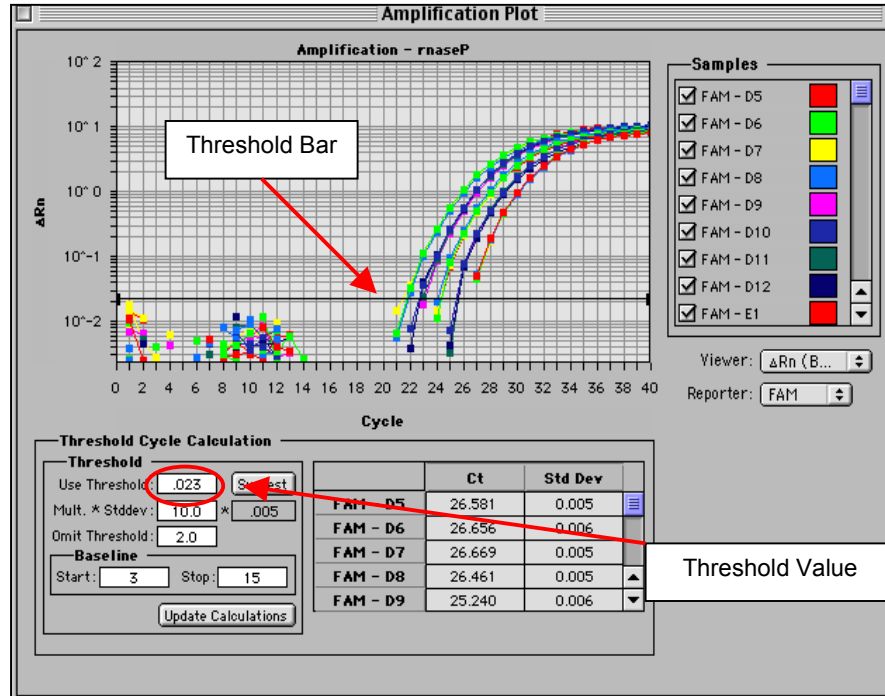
Amplification Plot

Amplification - rnaseP

$10^2$
$10^1$
$10^0$
$10^{-1}$
$10^{-2}$

ΔRn

Threshold Bar

0 2 4 6 8 10 12 14 16 18 20 22 24 26 28 30 32 34 36 38 40

Cycle

Samples
FAM - D5
FAM - D6
FAM - D7
FAM - D8
FAM - D9
FAM - D10
FAM - D11
FAM - D12
FAM - E1

Viewer: ΔRn (B...
Reporter: FAM

Threshold Cycle Calculation
Threshold
Use Threshold: .023 Su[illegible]est
Mult. * Stddev: 10.0 * .005
Omit Threshold: 2.0
Baseline
Start: 3 Stop: 15
Update Calculations

| | Ct | Std Dev |
|---|---|---|
| FAM - D5 | 26.581 | 0.005 |
| FAM - D6 | 26.656 | 0.006 |
| FAM - D7 | 26.669 | 0.005 |
| FAM - D8 | 26.461 | 0.005 |
| FAM - D9 | 25.240 | 0.006 |

Threshold Value